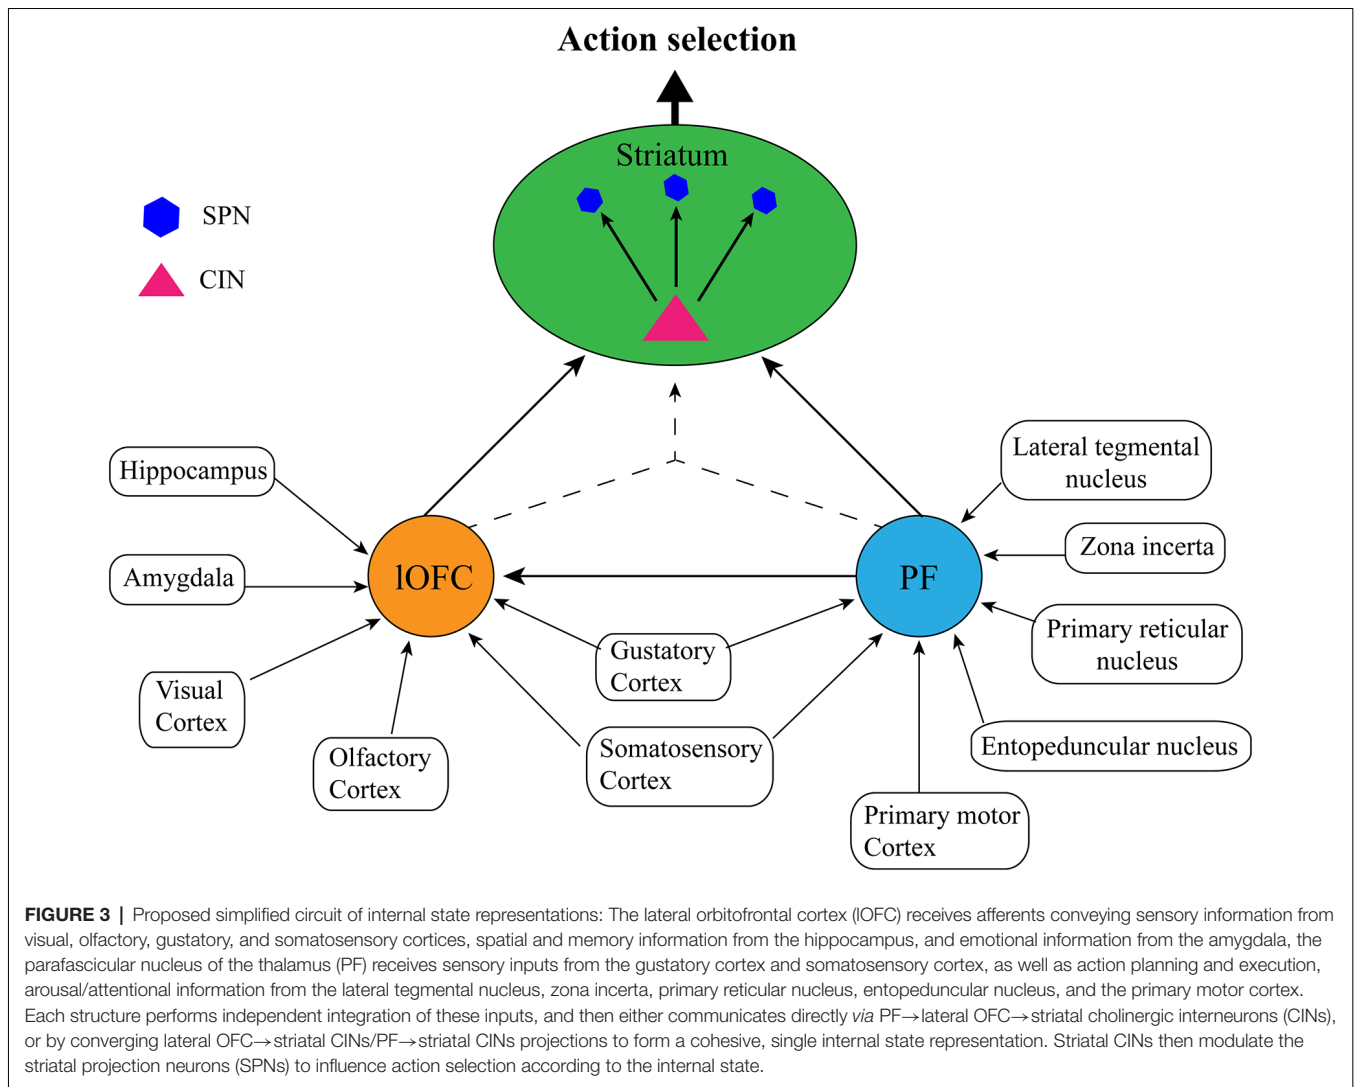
Action selection

Striatum

SPN

CIN

Hippocampus

Amygdala

Visual Cortex

Olfactory Cortex

lOFC

Gustatory Cortex

Somatosensory Cortex

PF

Lateral tegmental nucleus

Zona incerta

Primary reticular nucleus

Entopeduncular nucleus

Primary motor Cortex

**FIGURE 3 |** Proposed simplified circuit of internal state representations: The lateral orbitofrontal cortex (lOFC) receives afferents conveying sensory information from visual, olfactory, gustatory, and somatosensory cortices, spatial and memory information from the hippocampus, and emotional information from the amygdala, the parafascicular nucleus of the thalamus (PF) receives sensory inputs from the gustatory cortex and somatosensory cortex, as well as action planning and execution, arousal/attentional information from the lateral tegmental nucleus, zona incerta, primary reticular nucleus, entopeduncular nucleus, and the primary motor cortex. Each structure performs independent integration of these inputs, and then either communicates directly *via* PF→lateral OFC→striatal cholinergic interneurons (CINs), or by converging lateral OFC→striatal CINs/PF→striatal CINs projections to form a cohesive, single internal state representation. Striatal CINs then modulate the striatal projection neurons (SPNs) to influence action selection according to the internal state.